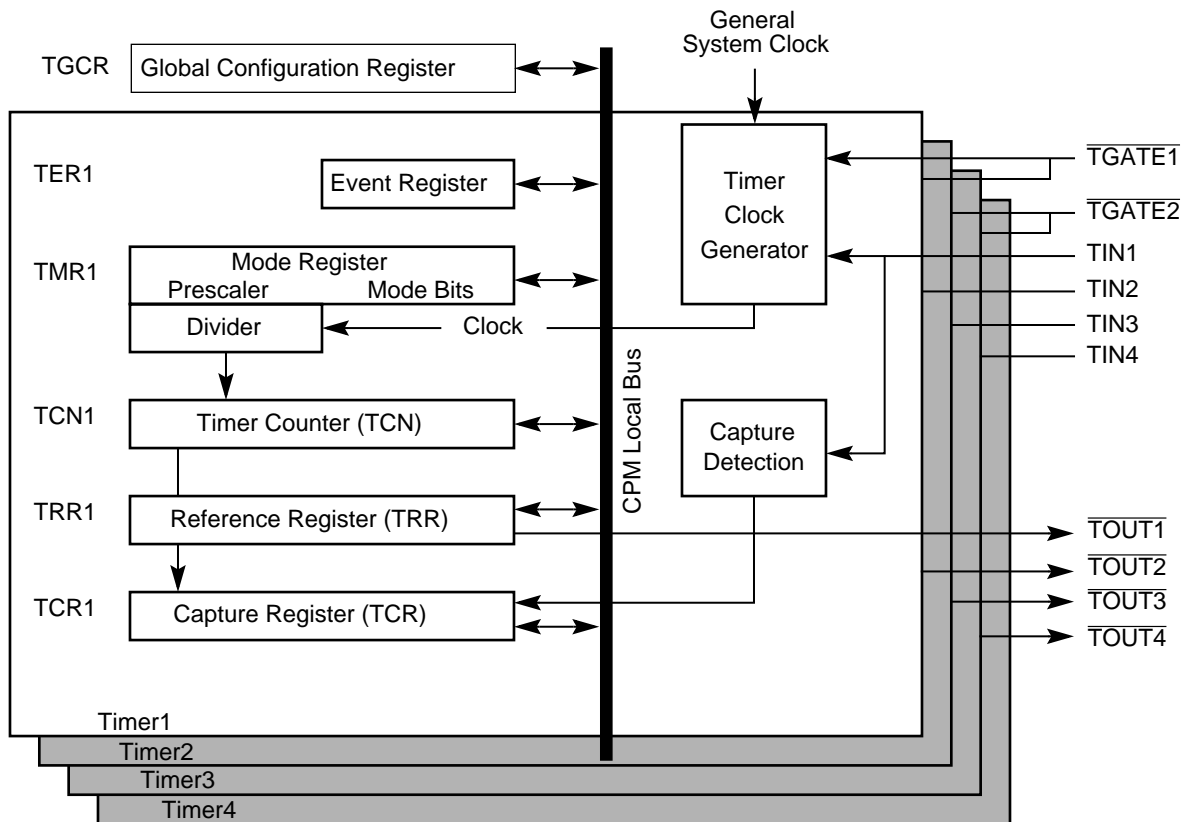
General System Clock

TGCR Global Configuration Register

TER1 Event Register

Timer Clock Generator

$\overline{TGATE1}$

$\overline{TGATE2}$

TIN1

TIN2

TIN3

TIN4

TMR1 Mode Register Prescaler Mode Bits

Divider

Clock

TCN1 Timer Counter (TCN)

CPM Local Bus

Capture Detection

TRR1 Reference Register (TRR)

$\overline{TOUT1}$

$\overline{TOUT2}$

$\overline{TOUT3}$

$\overline{TOUT4}$

TCR1 Capture Register (TCR)

Timer1

Timer2

Timer3

Timer4